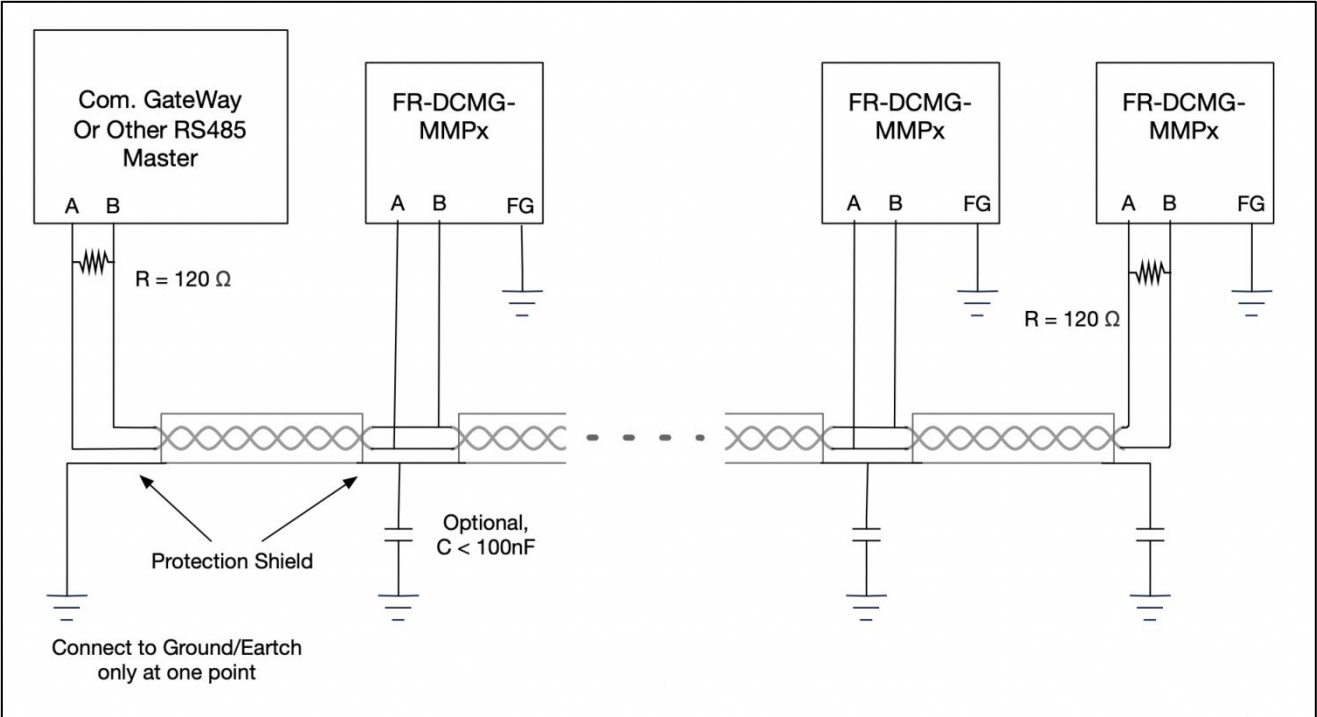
Com. GateWay Or Other RS485 Master

A B

R = 120 Ω

FR-DCMG-MMPx

A B FG

FR-DCMG-MMPx

A B FG

FR-DCMG-MMPx

A B FG

R = 120 Ω

Protection Shield

Optional, C < 100nF

Connect to Ground/Eartch only at one point